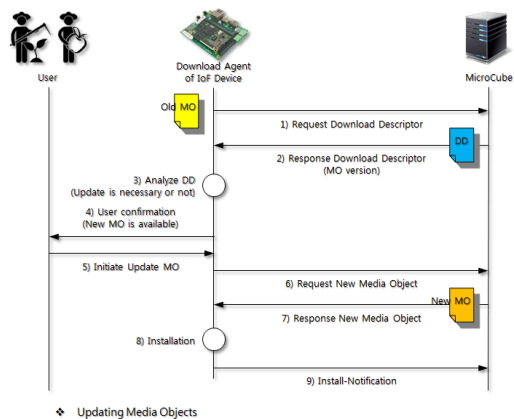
User

Download Agent of IoF Device

MicroCube

Old MO

1) Request Download Descriptor

DD

2) Response Download Descriptor (MO version)

3) Analyze DD (Update is necessary or not)

4) User confirmation (New MO is available)

5) Initiate Update MO

6) Request New Media Object

New MO

7) Response New Media Object

8) Installation

9) Install-Notification

❖ Updating Media Objects